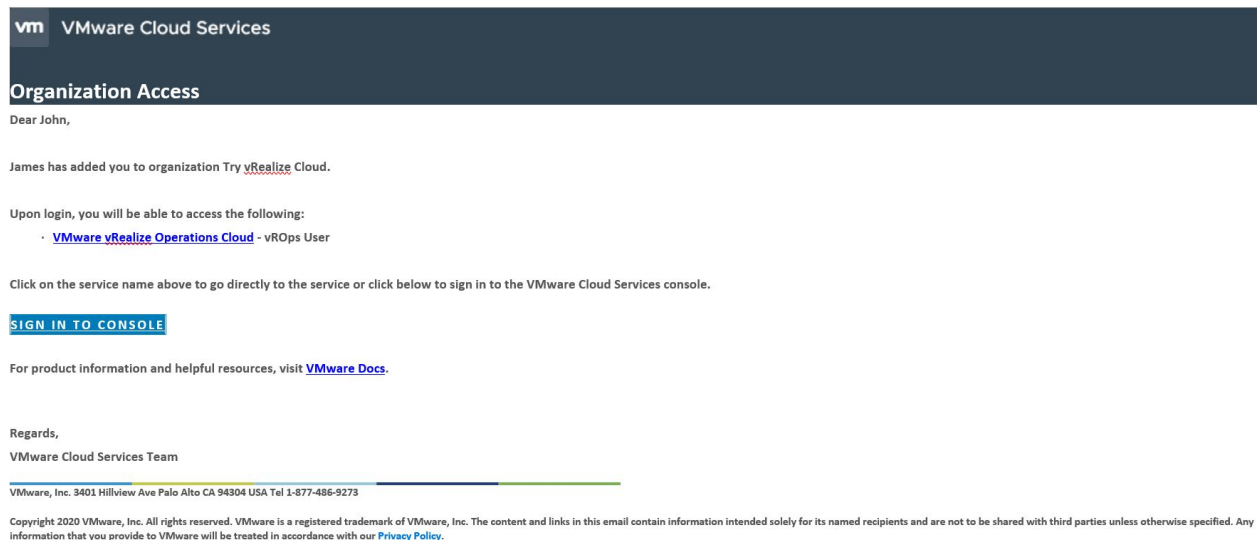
vm VMware Cloud Services

Organization Access

Dear John,

James has added you to organization Try vRealize Cloud.

Upon login, you will be able to access the following:

· VMware vRealize Operations Cloud - vROps User

Click on the service name above to go directly to the service or click below to sign in to the VMware Cloud Services console.

SIGN IN TO CONSOLE

For product information and helpful resources, visit VMware Docs.

Regards,
VMware Cloud Services Team

VMware, Inc. 3401 Hillview Ave Palo Alto CA 94304 USA Tel 1-877-486-9273

Copyright 2020 VMware, Inc. All rights reserved. VMware is a registered trademark of VMware, Inc. The content and links in this email contain information intended solely for its named recipients and are not to be shared with third parties unless otherwise specified. Any information that you provide to VMware will be treated in accordance with our Privacy Policy.